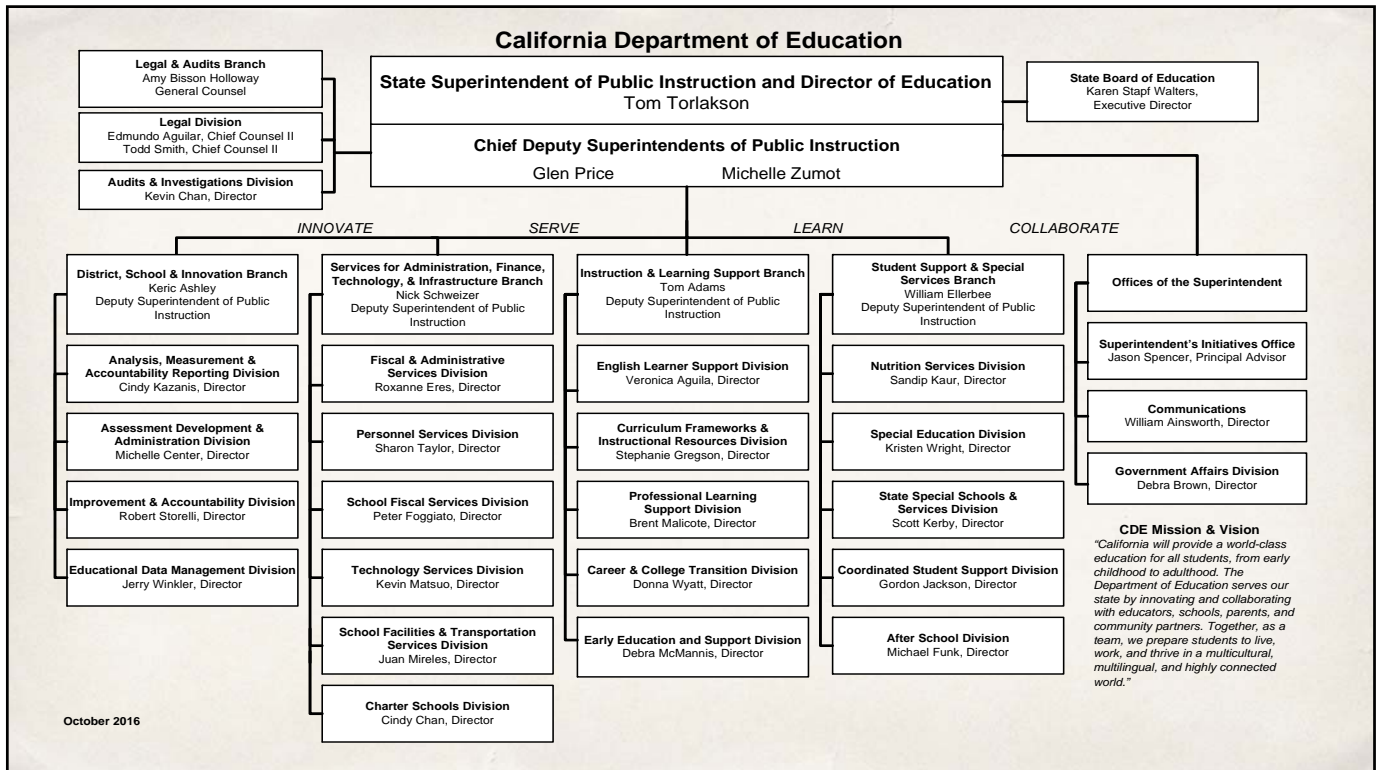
California Department of Education

Legal & Audits Branch
Amy Bisson Holloway
General Counsel

Legal Division
Edmundo Aguilar, Chief Counsel II
Todd Smith, Chief Counsel II

Audits & Investigations Division
Kevin Chan, Director

State Superintendent of Public Instruction and Director of Education
Tom Torlakson

Chief Deputy Superintendents of Public Instruction
Glen Price Michelle Zumot

State Board of Education
Karen Stapf Walters,
Executive Director

INNOVATE SERVE LEARN COLLABORATE

District, School & Innovation Branch
Keric Ashley
Deputy Superintendent of Public Instruction

Analysis, Measurement & Accountability Reporting Division
Cindy Kazanis, Director

Assessment Development & Administration Division
Michelle Center, Director

Improvement & Accountability Division
Robert Storelli, Director

Educational Data Management Division
Jerry Winkler, Director

Services for Administration, Finance, Technology, & Infrastructure Branch
Nick Schweizer
Deputy Superintendent of Public Instruction

Fiscal & Administrative Services Division
Roxanne Eres, Director

Personnel Services Division
Sharon Taylor, Director

School Fiscal Services Division
Peter Foggiato, Director

Technology Services Division
Kevin Matsuo, Director

School Facilities & Transportation Services Division
Juan Mireles, Director

Charter Schools Division
Cindy Chan, Director

Instruction & Learning Support Branch
Tom Adams
Deputy Superintendent of Public Instruction

English Learner Support Division
Veronica Aguila, Director

Curriculum Frameworks & Instructional Resources Division
Stephanie Gregson, Director

Professional Learning Support Division
Brent Malicote, Director

Career & College Transition Division
Donna Wyatt, Director

Early Education and Support Division
Debra McMannis, Director

Student Support & Special Services Branch
William Ellerbee
Deputy Superintendent of Public Instruction

Nutrition Services Division
Sandip Kaur, Director

Special Education Division
Kristen Wright, Director

State Special Schools & Services Division
Scott Kerby, Director

Coordinated Student Support Division
Gordon Jackson, Director

After School Division
Michael Funk, Director

Offices of the Superintendent

Superintendent's Initiatives Office
Jason Spencer, Principal Advisor

Communications
William Ainsworth, Director

Government Affairs Division
Debra Brown, Director

CDE Mission & Vision
"California will provide a world-class education for all students, from early childhood to adulthood. The Department of Education serves our state by innovating and collaborating with educators, schools, parents, and community partners. Together, as a team, we prepare students to live, work, and thrive in a multicultural, multilingual, and highly connected world."

October 2016